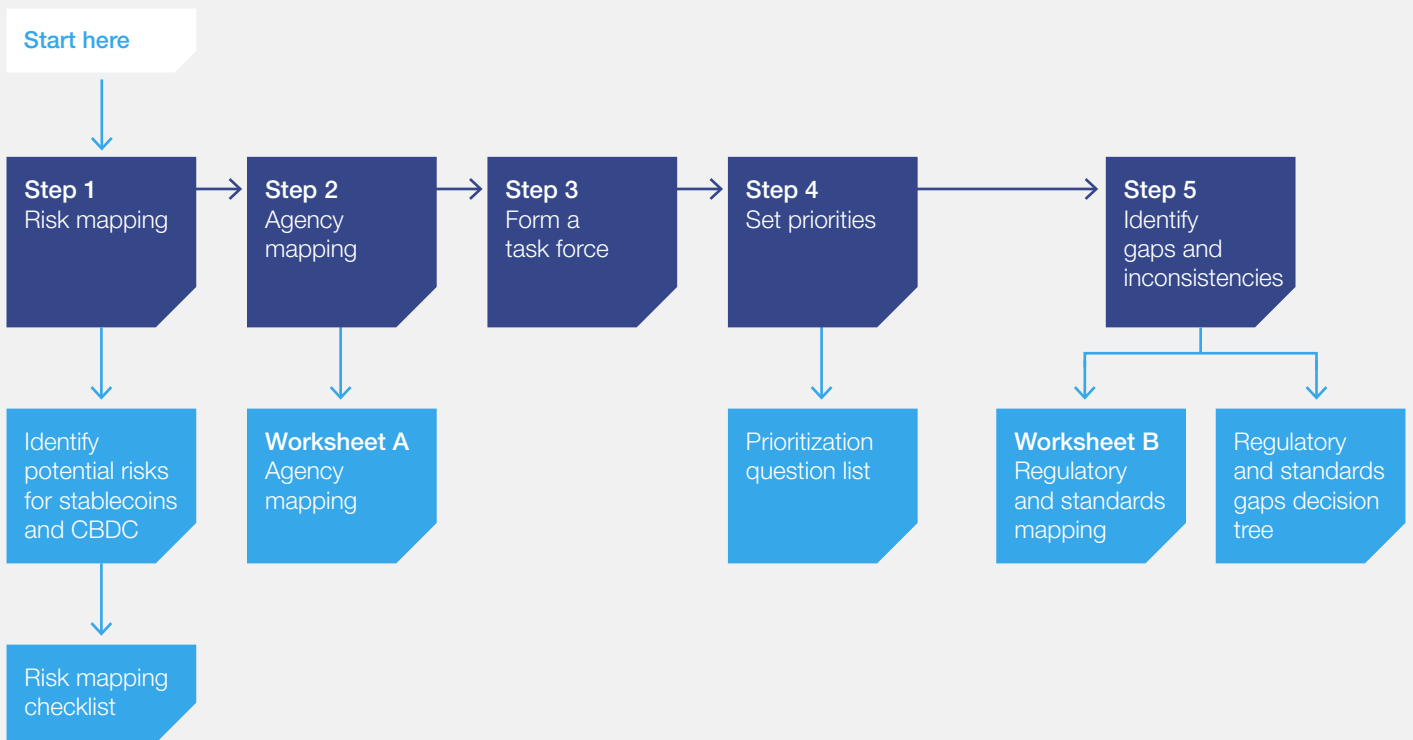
Start here

Step 1
Risk mapping

Step 2
Agency mapping

Step 3
Form a task force

Step 4
Set priorities

Step 5
Identify gaps and inconsistencies

Identify potential risks for stablecoins and CBDC

Worksheet A
Agency mapping

Prioritization question list

Worksheet B
Regulatory and standards mapping

Regulatory and standards gaps decision tree

Risk mapping checklist